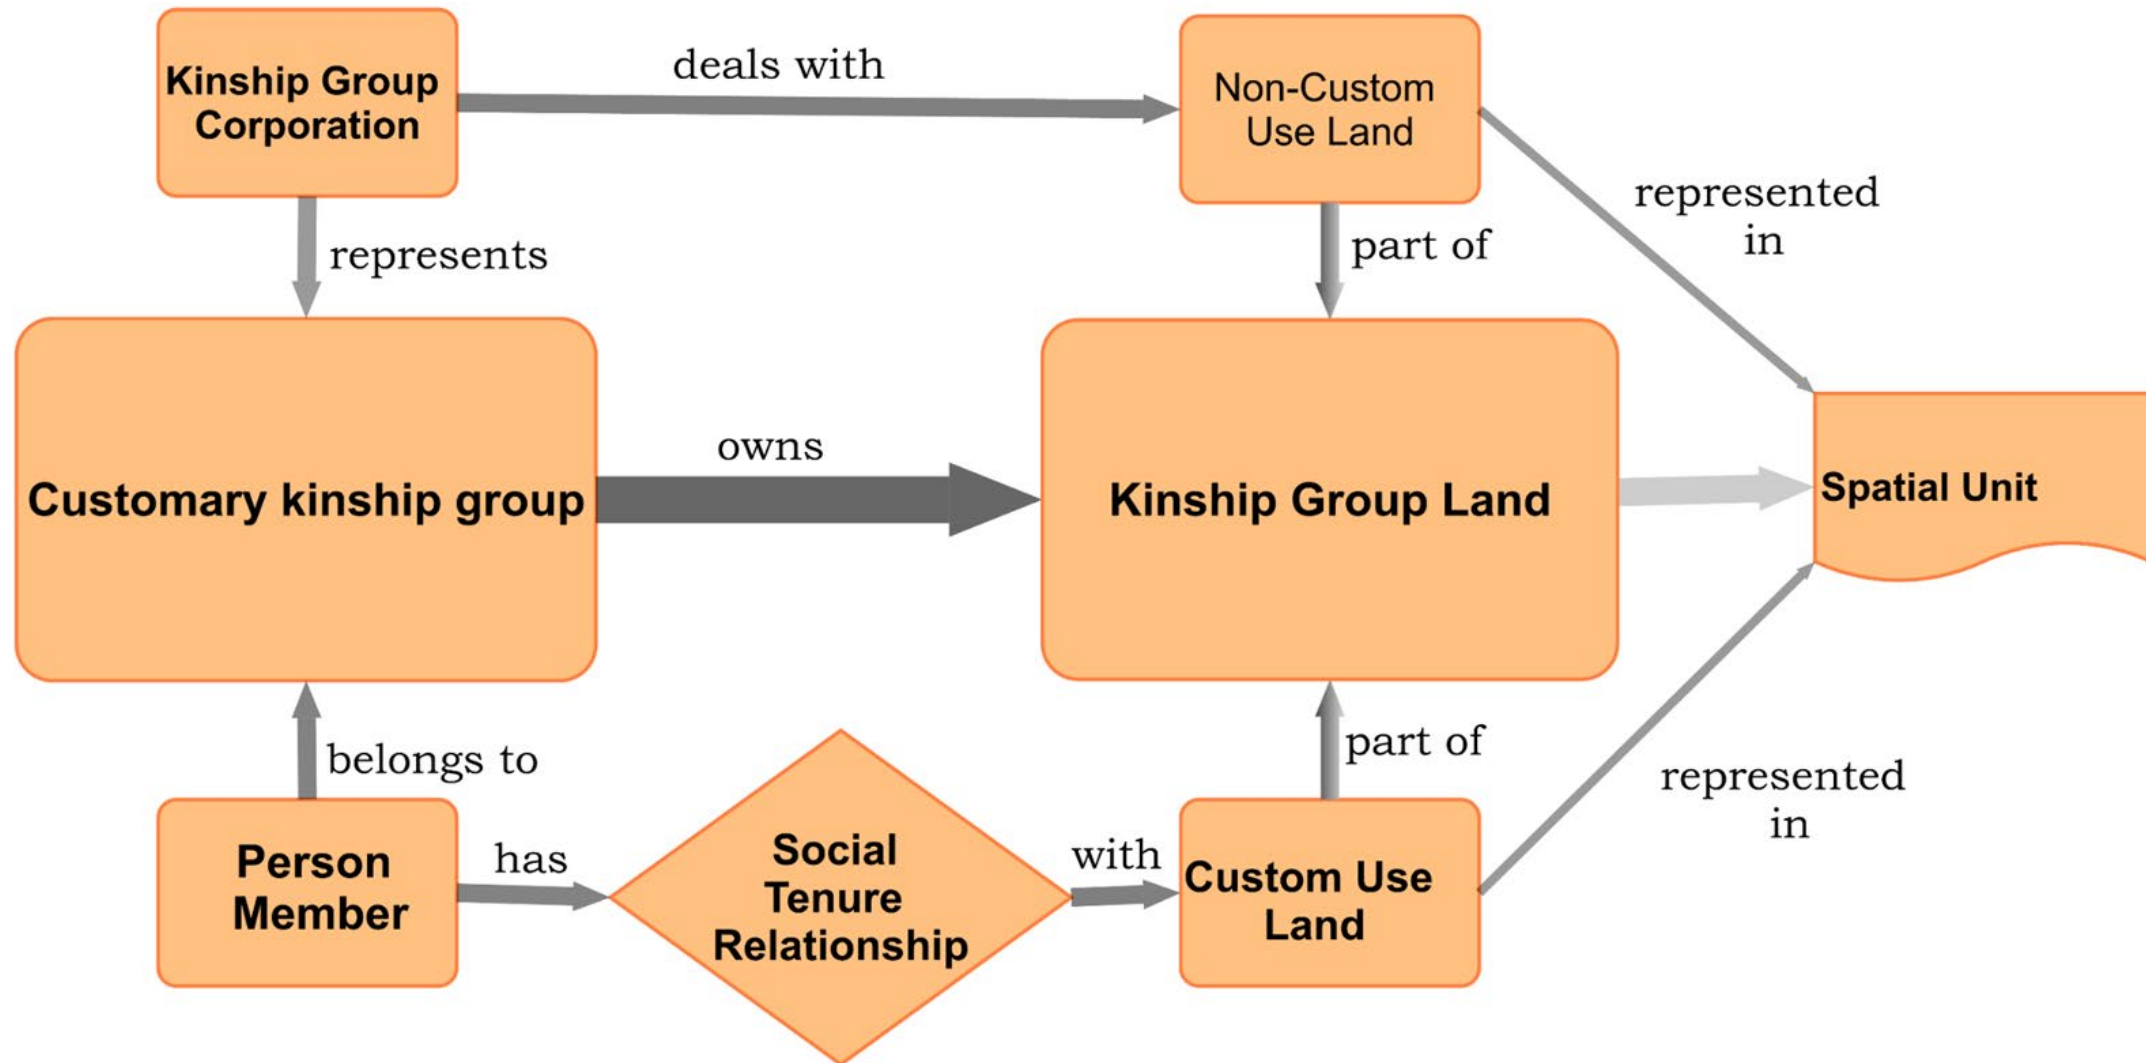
Kinship Group Corporation

deals with

Non-Custom Use Land

represents

part of

represented in

Customary kinship group

owns

Kinship Group Land

Spatial Unit

belongs to

part of

represented in

Person Member

has

Social Tenure Relationship

with

Custom Use Land